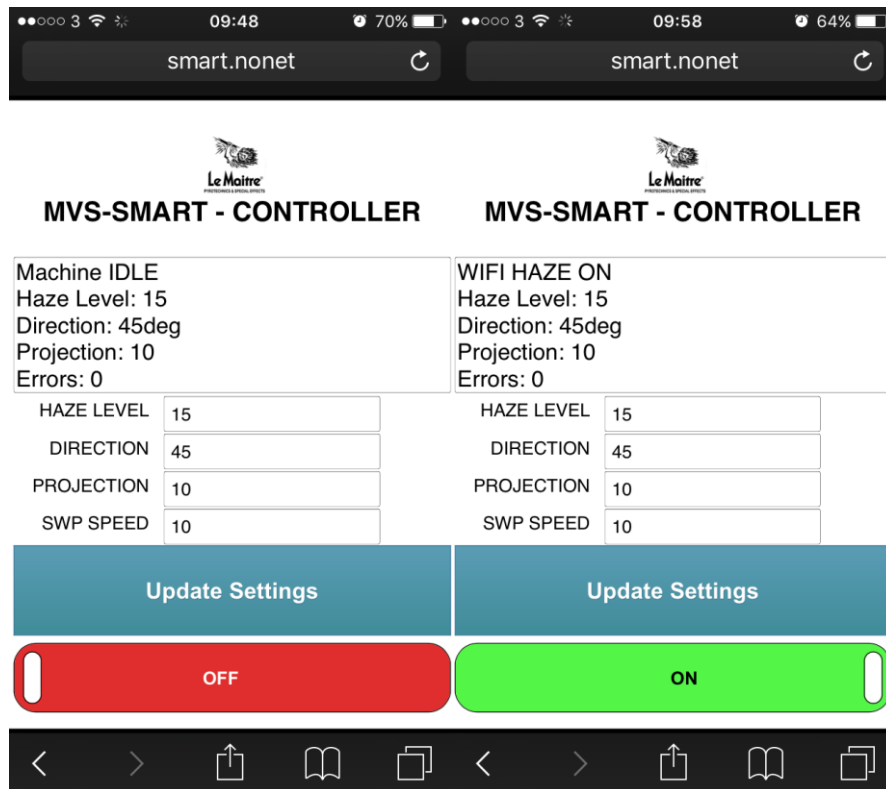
●●○○○ 3 09:48 70%
smart.nonet

Le Maitre
PYROTECHNICS & SPECIAL EFFECTS
MVS-SMART - CONTROLLER

Machine IDLE
Haze Level: 15
Direction: 45deg
Projection: 10
Errors: 0

| HAZE LEVEL | 15 |
|---|---|
| DIRECTION | 45 |
| PROJECTION | 10 |
| SWP SPEED | 10 |

Update Settings

OFF

●●○○○ 3 09:58 64%
smart.nonet

Le Maitre
PYROTECHNICS & SPECIAL EFFECTS
MVS-SMART - CONTROLLER

WIFI HAZE ON
Haze Level: 15
Direction: 45deg
Projection: 10
Errors: 0

| HAZE LEVEL | 15 |
|---|---|
| DIRECTION | 45 |
| PROJECTION | 10 |
| SWP SPEED | 10 |

Update Settings

ON